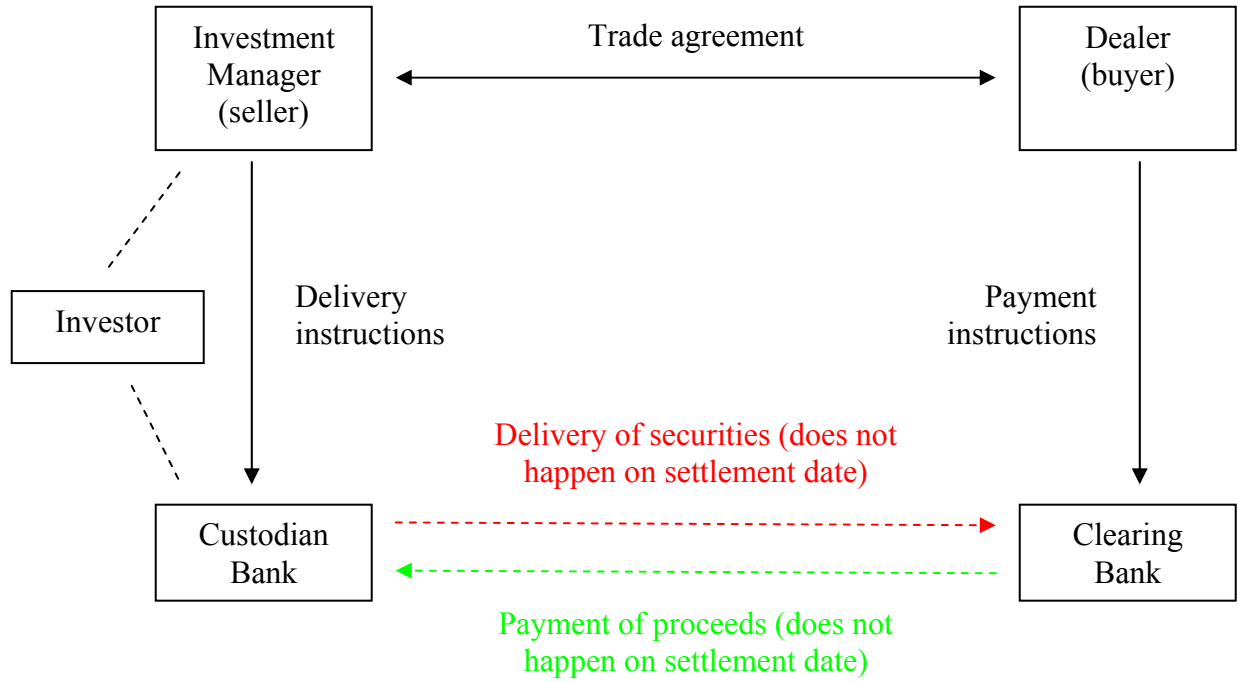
Investment Manager (seller)

Trade agreement

Dealer (buyer)

Investor

Delivery instructions

Payment instructions

Delivery of securities (does not happen on settlement date)

Custodian Bank

Clearing Bank

Payment of proceeds (does not happen on settlement date)